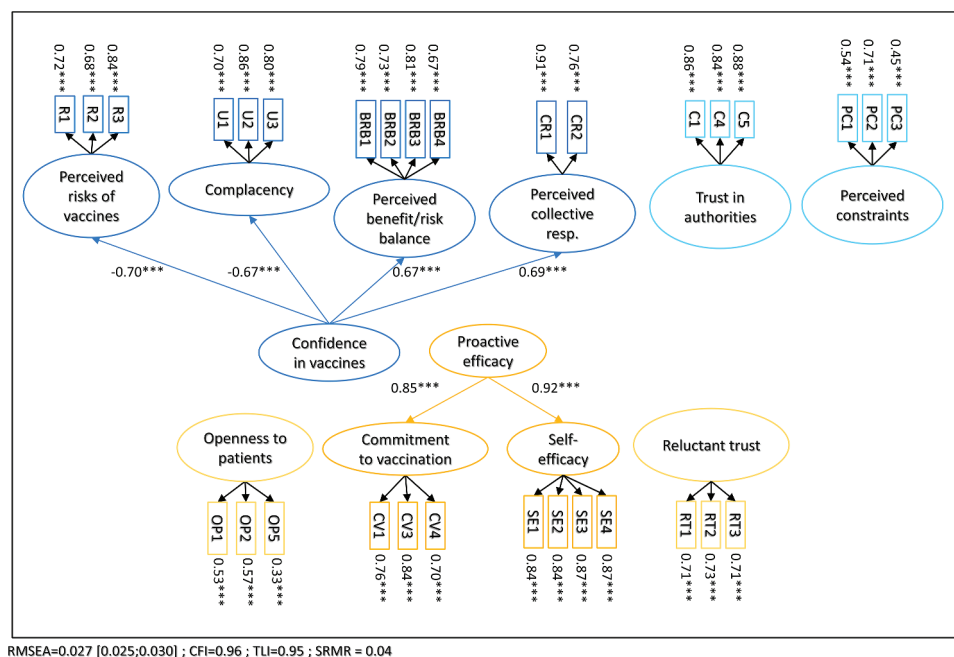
0.72*** 0.68*** 0.84***
R1 R2 R3
Perceived risks of vaccines

0.70*** 0.86*** 0.80***
U1 U2 U3
Complacency

0.79*** 0.73*** 0.81*** 0.67***
BRB1 BRB2 BRB3 BRB4
Perceived benefit/risk balance

0.91*** 0.76***
CR1 CR2
Perceived collective resp.

0.86*** 0.84*** 0.88***
C1 C4 C5
Trust in authorities

0.54*** 0.71*** 0.45***
PC1 PC2 PC3
Perceived constraints

-0.70*** -0.67*** 0.67*** 0.69***

Confidence in vaccines

Proactive efficacy

0.85*** 0.92***

Openness to patients

Commitment to vaccination

Self-efficacy

Reluctant trust

OP1 OP2 OP5
0.53*** 0.57*** 0.33***

CV1 CV3 CV4
0.76*** 0.84*** 0.70***

SE1 SE2 SE3 SE4
0.84*** 0.84*** 0.87*** 0.87***

RT1 RT2 RT3
0.71*** 0.73*** 0.71***

RMSEA=0.027 [0.025;0.030] ; CFI=0.96 ; TLI=0.95 ; SRMR = 0.04